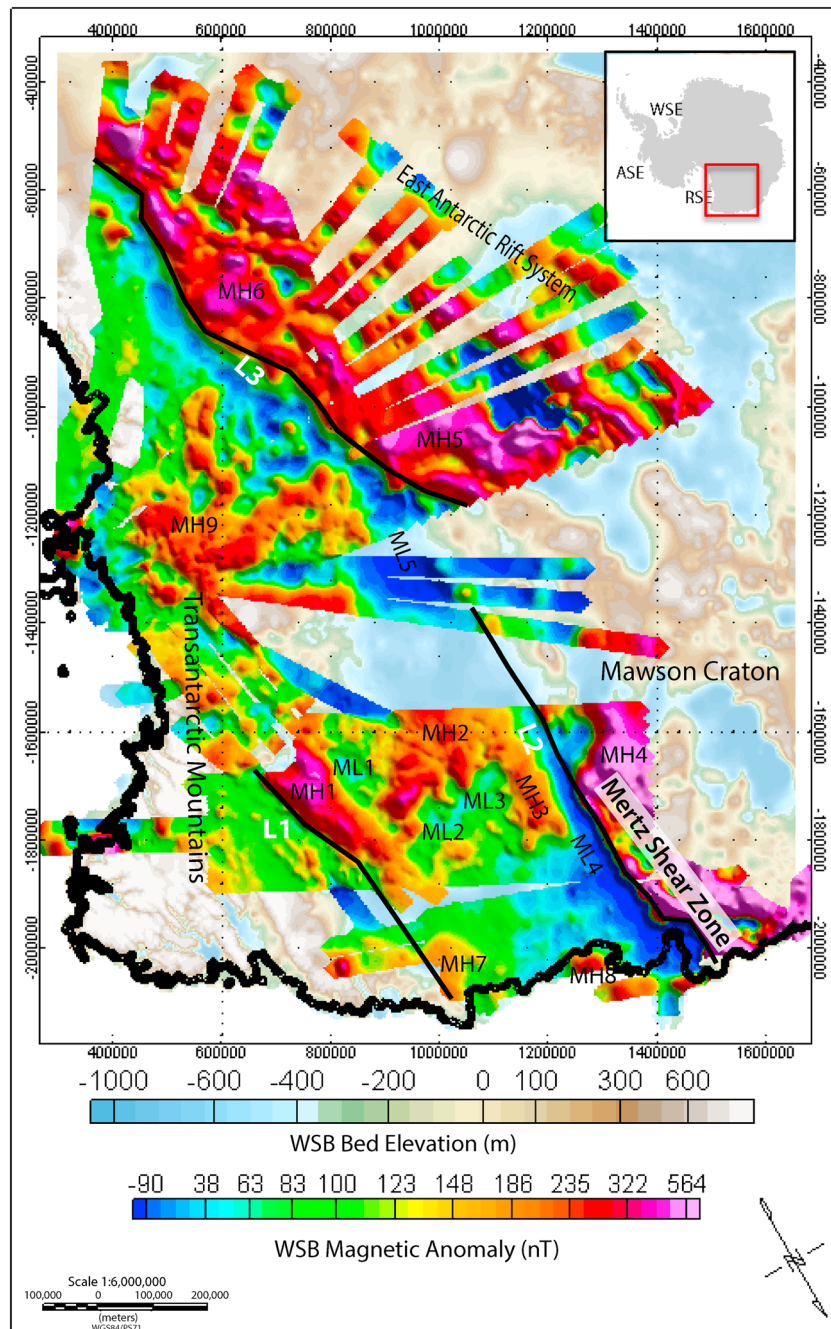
400000 600000 800000 1000000 1200000 1400000 1600000

-400000
-600000
-800000
-1000000
-1200000
-1400000
-1600000
-1800000
-2000000

-400000
-600000
-800000
-1000000
-1200000
-1400000
-1600000
-1800000
-2000000

WSE
ASE
RSE

East Antarctic Rift System
MH6
L3
MH5
MH9
ML5
Transantarctic Mountains
Mawson Craton
MH2
L2
MH4
ML1
MH1
ML3
MH3
Mertz Shear Zone
L1
ML2
ML4
MH7
MH8

400000 600000 800000 1000000 1200000 1400000 1600000

-1000 -600 -400 -200 0 100 300 600

WSB Bed Elevation (m)

-90 38 63 83 100 123 148 186 235 322 564

WSB Magnetic Anomaly (nT)

N

Scale 1:6,000,000
100,000 0 100,000 200,000
(meters)
WGS84/PS71